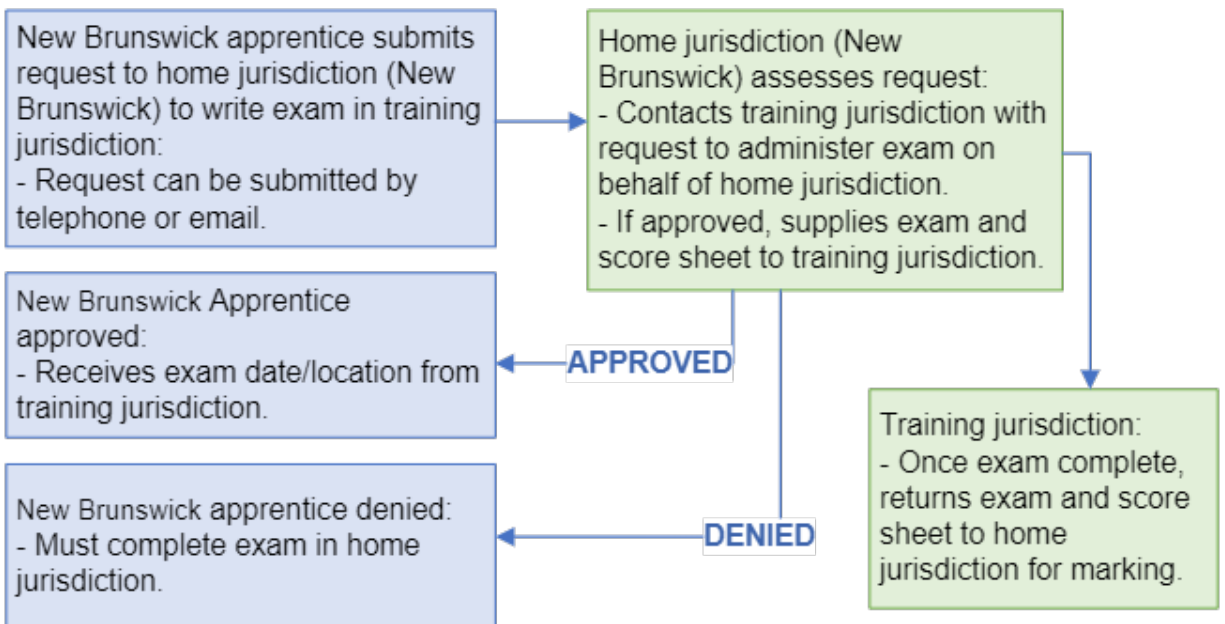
New Brunswick apprentice submits request to home jurisdiction (New Brunswick) to write exam in training jurisdiction:
- Request can be submitted by telephone or email.

Home jurisdiction (New Brunswick) assesses request:
- Contacts training jurisdiction with request to administer exam on behalf of home jurisdiction.
- If approved, supplies exam and score sheet to training jurisdiction.

New Brunswick Apprentice approved:
- Receives exam date/location from training jurisdiction.

APPROVED

Training jurisdiction:
- Once exam complete, returns exam and score sheet to home jurisdiction for marking.

New Brunswick apprentice denied:
- Must complete exam in home jurisdiction.

DENIED